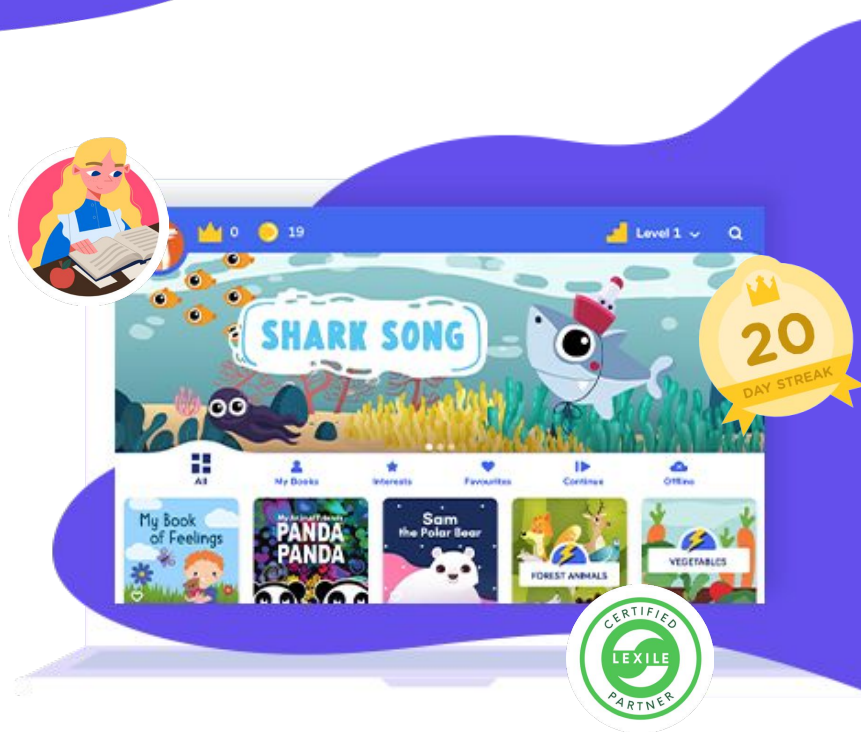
0 19 Level 1

SHARK SONG

20 DAY STREAK

All My Books Interests Favourites Continue Offline

My Book of Feelings

My Animal Friends PANDA PANDA

Sam the Polar Bear

FOREST ANIMALS

VEGETABLES

CERTIFIED LEXILE PARTNER